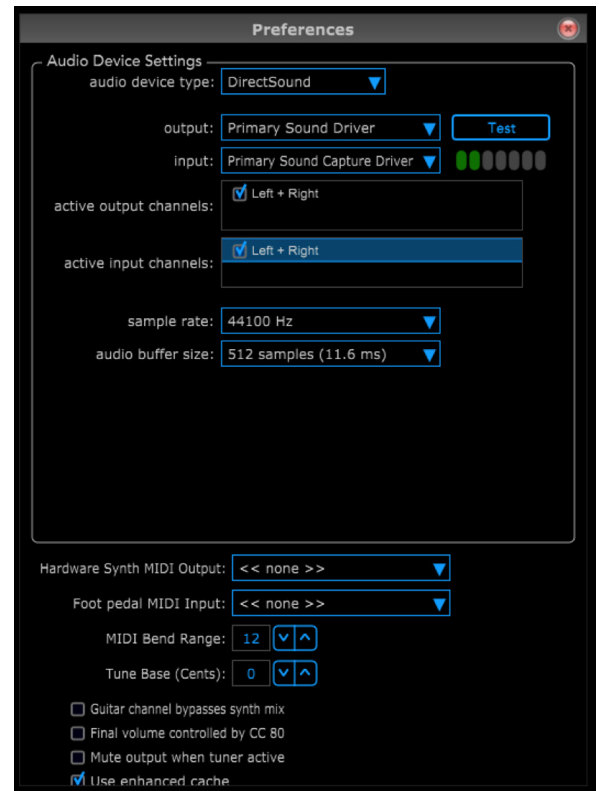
Preferences

Audio Device Settings

audio device type: DirectSound

output: Primary Sound Driver

Test

input: Primary Sound Capture Driver

active output channels: Left + Right

active input channels: Left + Right

sample rate: 44100 Hz

audio buffer size: 512 samples (11.6 ms)

Hardware Synth MIDI Output: << none >>

Foot pedal MIDI Input: << none >>

MIDI Bend Range: 12

Tune Base (Cents): 0

Guitar channel bypasses synth mix

Final volume controlled by CC 80

Mute output when tuner active

Use enhanced cache